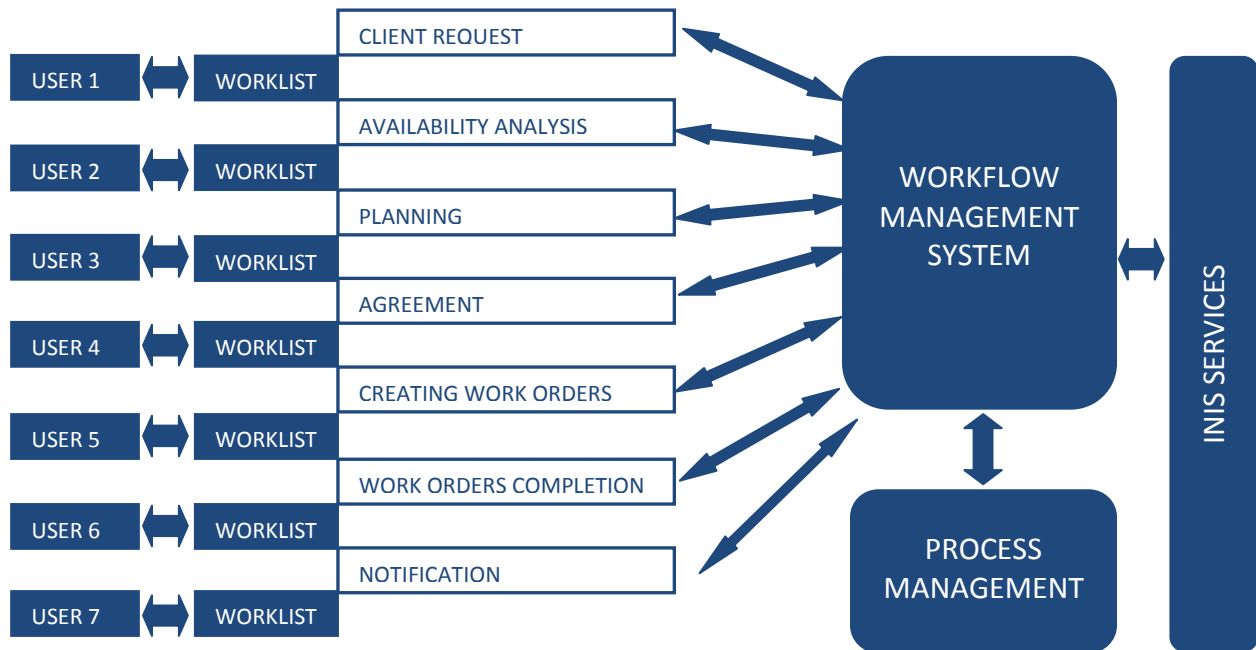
CLIENT REQUEST

USER 1

WORKLIST

AVAILABILITY ANALYSIS

USER 2

WORKLIST

PLANNING

USER 3

WORKLIST

AGREEMENT

USER 4

WORKLIST

CREATING WORK ORDERS

USER 5

WORKLIST

WORK ORDERS COMPLETION

USER 6

WORKLIST

NOTIFICATION

USER 7

WORKLIST

WORKFLOW MANAGEMENT SYSTEM

PROCESS MANAGEMENT

INIS SERVICES